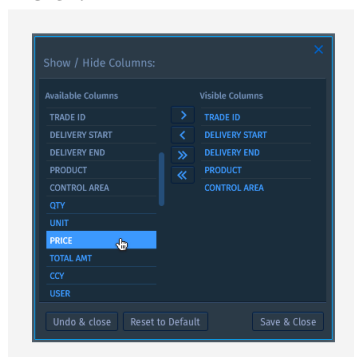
×
Show / Hide Columns:

Available Columns
TRADE ID
DELIVERY START
DELIVERY END
PRODUCT
CONTROL AREA
QTY
UNIT
PRICE
TOTAL AMT
CCY
USER

>
<
»
«

Visible Columns
TRADE ID
DELIVERY START
DELIVERY END
PRODUCT
CONTROL AREA

Undo & close
Reset to Default
Save & Close